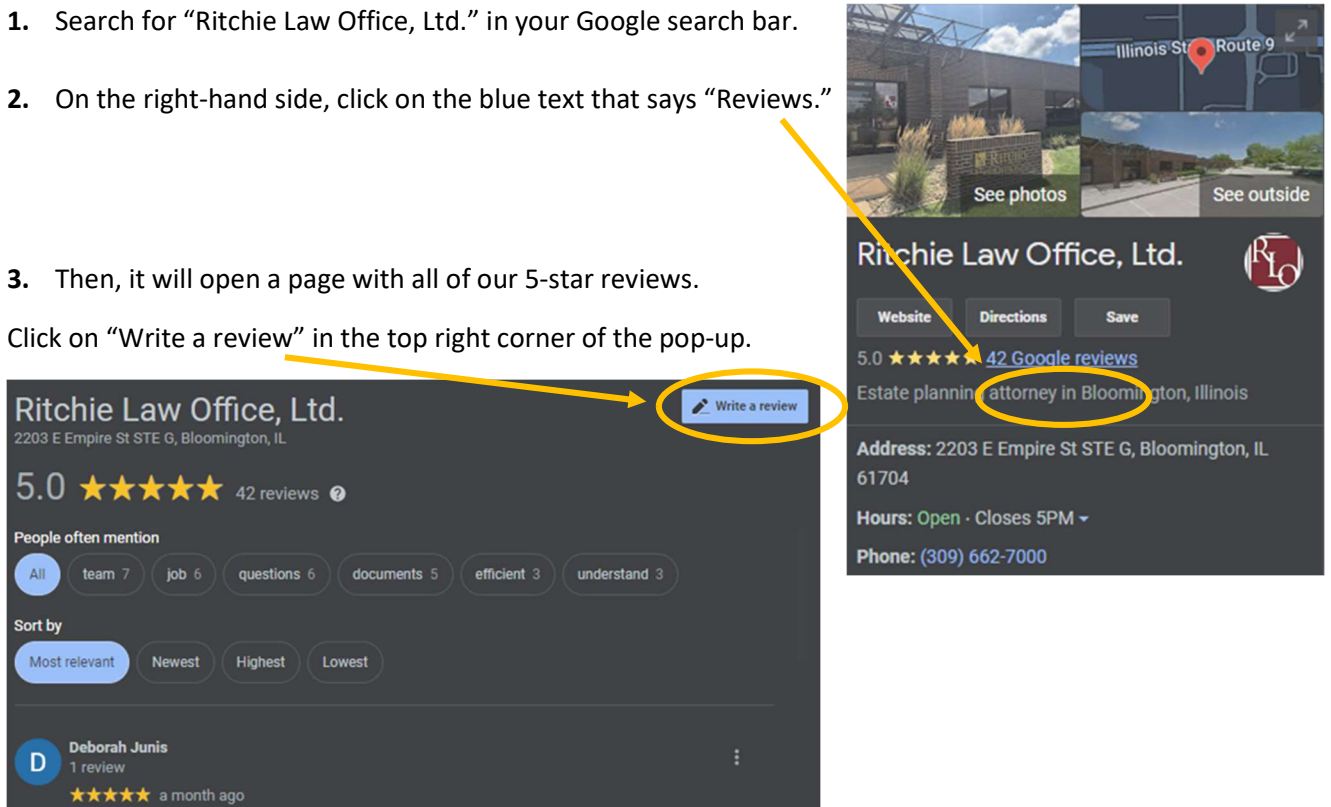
**1.** Search for “Ritchie Law Office, Ltd.” in your Google search bar.

**2.** On the right-hand side, click on the blue text that says “Reviews.”

**3.** Then, it will open a page with all of our 5-star reviews.

Click on “Write a review” in the top right corner of the pop-up.

Illinois St Route 9

See photos

See outside

Ritchie Law Office, Ltd.

RLO

Website

Directions

Save

5.0 ★★★★★ 42 Google reviews

Estate planning attorney in Bloomington, Illinois

Address: 2203 E Empire St STE G, Bloomington, IL 61704

Hours: Open · Closes 5PM

Phone: (309) 662-7000

Ritchie Law Office, Ltd.

2203 E Empire St STE G, Bloomington, IL

Write a review

5.0 ★★★★★ 42 reviews

People often mention

All | team 7 | job 6 | questions 6 | documents 5 | efficient 3 | understand 3

Sort by

Most relevant | Newest | Highest | Lowest

D

Deborah Junis

1 review

★★★★★ a month ago